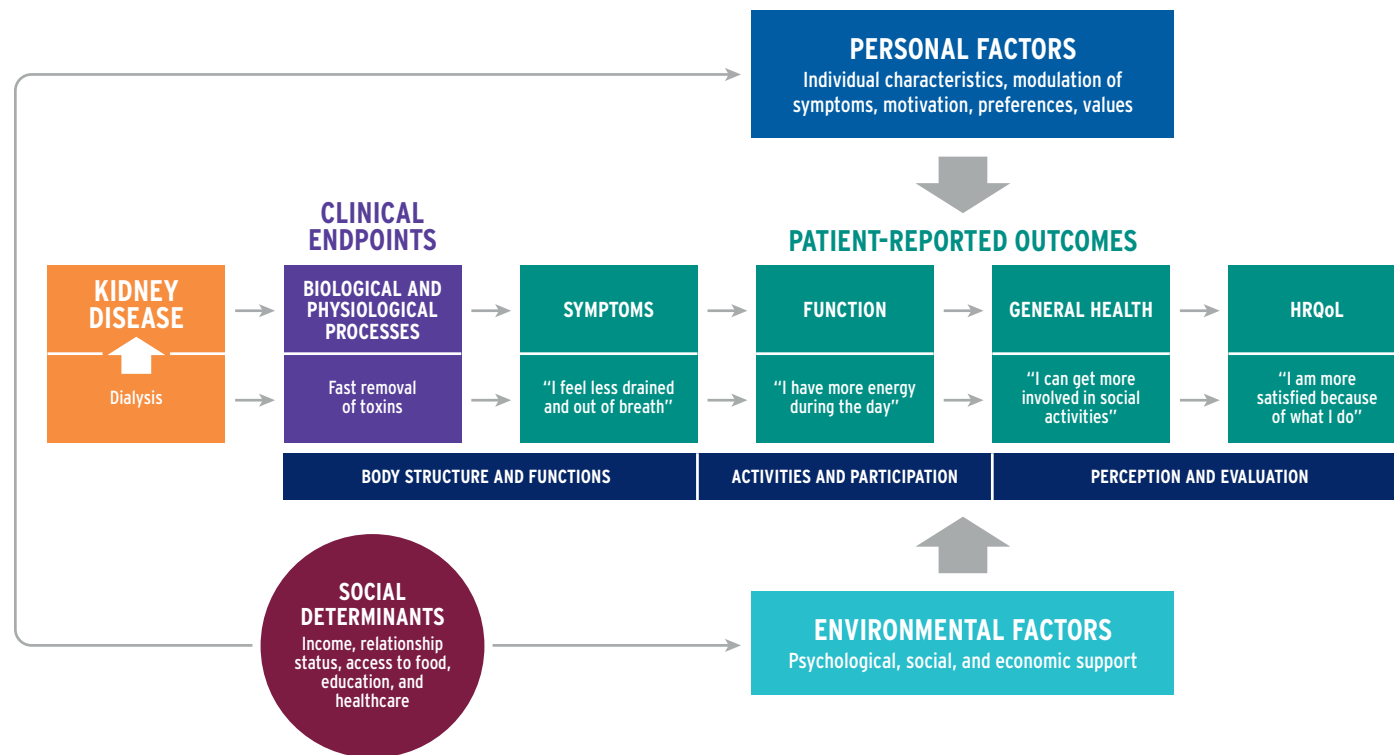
PERSONAL FACTORS
Individual characteristics, modulation of symptoms, motivation, preferences, values

CLINICAL ENDPOINTS

PATIENT-REPORTED OUTCOMES

KIDNEY DISEASE

Dialysis

BIOLOGICAL AND PHYSIOLOGICAL PROCESSES

Fast removal of toxins

SYMPTOMS

"I feel less drained and out of breath"

FUNCTION

"I have more energy during the day"

GENERAL HEALTH

"I can get more involved in social activities"

HRQoL

"I am more satisfied because of what I do"

BODY STRUCTURE AND FUNCTIONS

ACTIVITIES AND PARTICIPATION

PERCEPTION AND EVALUATION

SOCIAL DETERMINANTS
Income, relationship status, access to food, education, and healthcare

ENVIRONMENTAL FACTORS
Psychological, social, and economic support